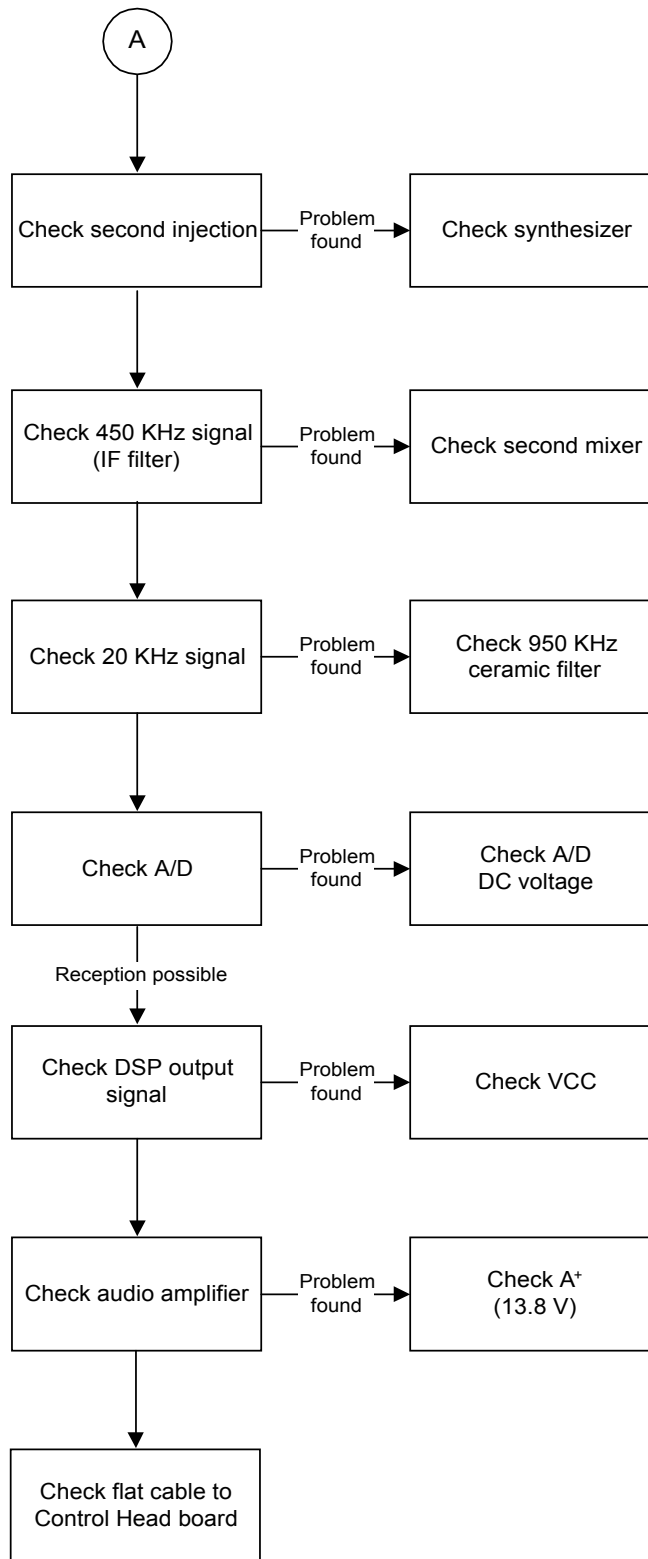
A

Check second injection

Problem found

Check synthesizer

Check 450 KHz signal (IF filter)

Problem found

Check second mixer

Check 20 KHz signal

Problem found

Check 950 KHz ceramic filter

Check A/D

Problem found

Check A/D DC voltage

Reception possible

Check DSP output signal

Problem found

Check VCC

Check audio amplifier

Problem found

Check $A^+$ (13.8 V)

Check flat cable to Control Head board